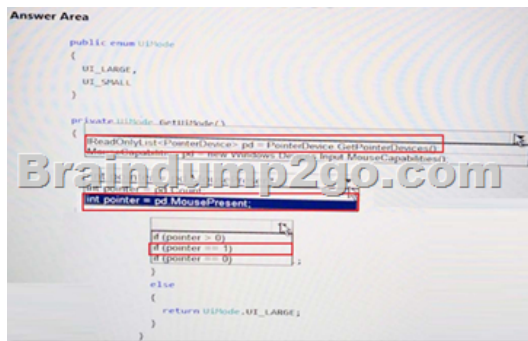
Answer Area

public enum UIMode
{
UI_LARGE,
UI_SMALL
}

private UIMode GetUIMode()
{
IReadOnlyList<PointerDevice> pd = PointerDevice.GetPointerDevices();
MouseCapabilities pd = new Windows.Devices.Input.MouseCapabilities();
int pointer = pd.Count;
int pointer = pd.MousePresent;

Braindump2go.com

if (pointer > 0)
if (pointer == 1)
if (pointer == 0)
)
}
else
{
return UIMode.UI_LARGE;
}
}